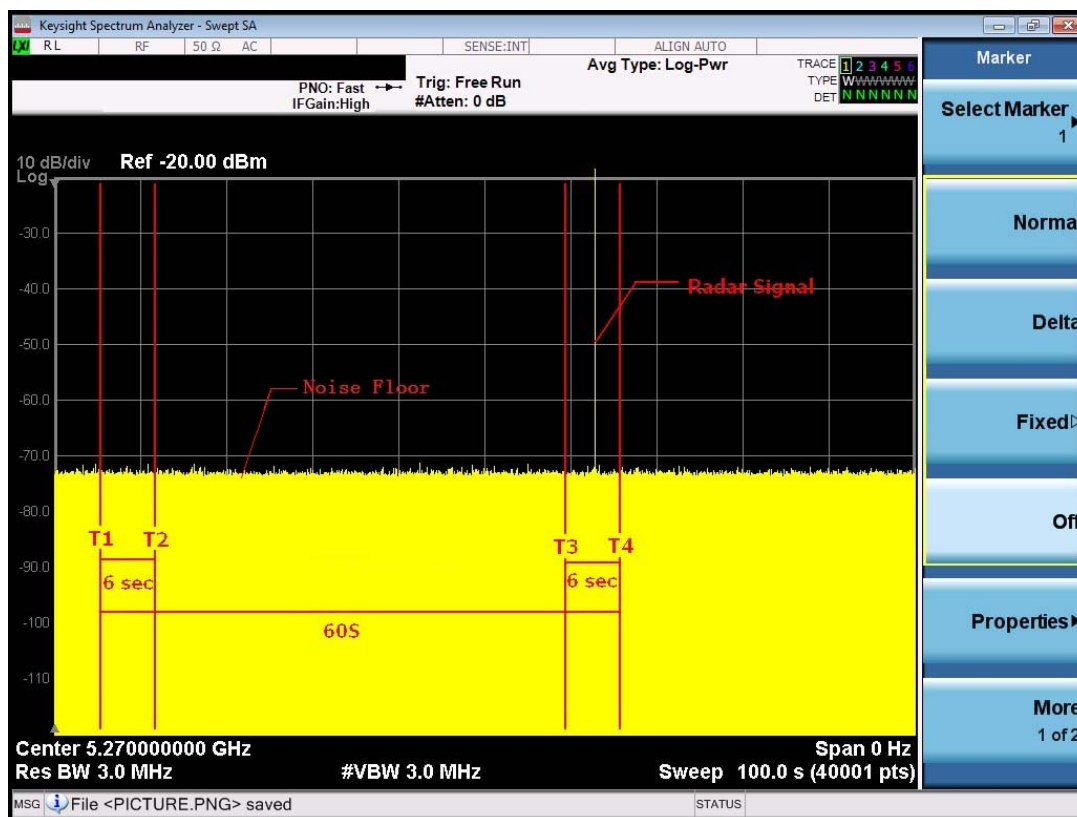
Keysight Spectrum Analyzer - Swept SA
RL RF 50 Ω AC SENSE:INT ALIGN AUTO
Avg Type: Log-Pwr
TRACE 1 2 3 4 5 6
TYPE WWWWWW
DET NNNNNN
PNO: Fast
IFGain:High
Trig: Free Run
#Atten: 0 dB
Marker
Select Marker
1
10 dB/div Ref -20.00 dBm
Log
-30.0
-40.0
-50.0
-60.0
-70.0
-80.0
-90.0
-100
-110
Radar Signal
Noise Floor
T1 T2
6 sec
T3 T4
6 sec
60S
Norma
Delta
Fixed
Off
Properties
More
1 of 2
Center 5.270000000 GHz
Res BW 3.0 MHz
#VBW 3.0 MHz
Span 0 Hz
Sweep 100.0 s (40001 pts)
MSG File <PICTURE.PNG> saved
STATUS